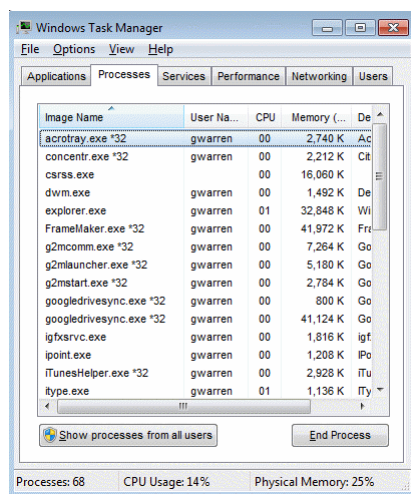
Windows Task Manager

File Options View Help

Applications Processes Services Performance Networking Users

| Image Name | User Na... | CPU | Memory (... | De |
|---|---|---|---|---|
| acrotray.exe *32 | gwarren | 00 | 2,740 K | Ac |
| concentr.exe *32 | gwarren | 00 | 2,212 K | Cit |
| csrss.exe | | 00 | 16,060 K | |
| dwm.exe | gwarren | 00 | 1,492 K | De |
| explorer.exe | gwarren | 01 | 32,848 K | Wi |
| FrameMaker.exe *32 | gwarren | 00 | 41,972 K | Fra |
| g2mcomm.exe *32 | gwarren | 00 | 7,264 K | Go |
| g2mlauncher.exe *32 | gwarren | 00 | 5,180 K | Go |
| g2mstart.exe *32 | gwarren | 00 | 2,784 K | Go |
| googledrivesync.exe *32 | gwarren | 00 | 800 K | Go |
| googledrivesync.exe *32 | gwarren | 00 | 41,124 K | Go |
| igfxsrvc.exe | gwarren | 00 | 1,816 K | igf |
| ipoint.exe | gwarren | 00 | 1,208 K | IPo |
| iTunesHelper.exe *32 | gwarren | 00 | 2,928 K | iTu |
| itype.exe | gwarren | 01 | 1,136 K | ITy |

Show processes from all users

End Process

Processes: 68 CPU Usage: 14% Physical Memory: 25%